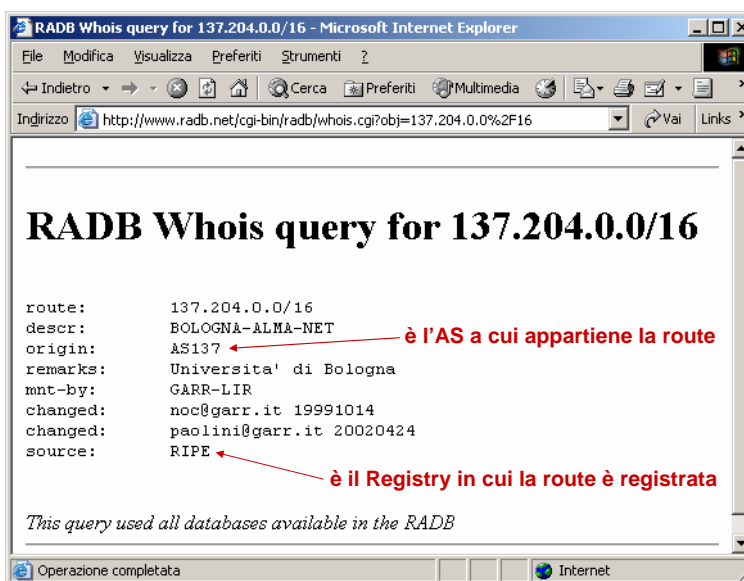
RADB Whois query for 137.204.0.0/16 - Microsoft Internet Explorer

File Modifica Visualizza Preferiti Strumenti ?

Indietro Cerca Preferiti Multimedia

Indirizzo http://www.radb.net/cgi-bin/radb/whois.cgi?obj=137.204.0.0%2F16 Vai Links

RADB Whois query for 137.204.0.0/16

route: 137.204.0.0/16
descr: BOLOGNA-ALMA-NET
origin: AS137
remarks: Universita' di Bologna
mnt-by: GARR-LIR
changed: noc@garr.it 19991014
changed: paolini@garr.it 20020424
source: RIPE

è l'AS a cui appartiene la route

è il Registry in cui la route è registrata

This query used all databases available in the RADB

Operazione completata

Internet